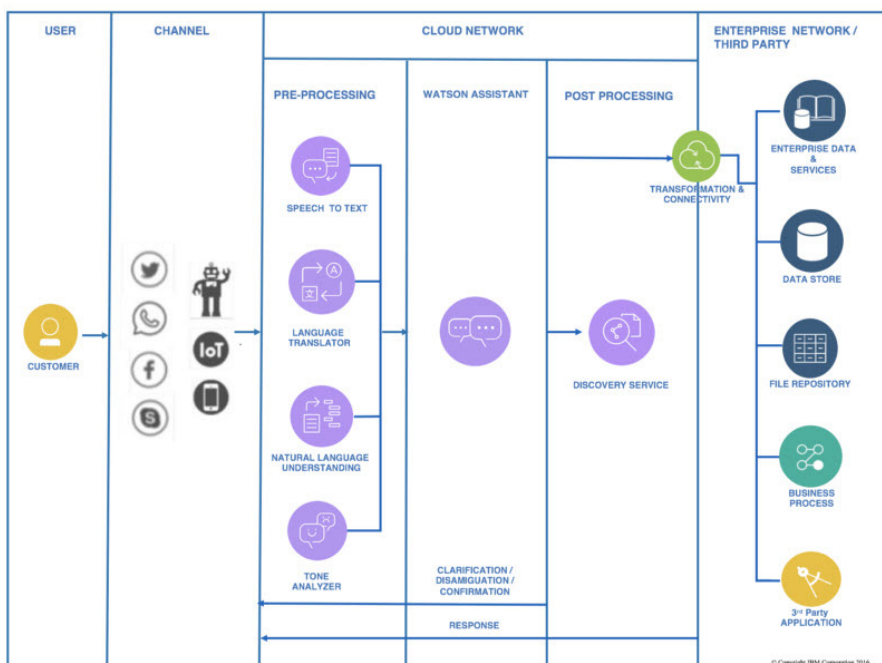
USER

CHANNEL

CLOUD NETWORK

ENTERPRISE NETWORK / THIRD PARTY

PRE-PROCESSING

WATSON ASSISTANT

POST PROCESSING

SPEECH TO TEXT

TRANSFORMATION & CONNECTIVITY

ENTERPRISE DATA & SERVICES

DATA STORE

IoT

CUSTOMER

LANGUAGE TRANSLATOR

DISCOVERY SERVICE

FILE REPOSITORY

NATURAL LANGUAGE UNDERSTANDING

BUSINESS PROCESS

TONE ANALYZER

CLARIFICATION / DISAMIGUATION / CONFIRMATION

3rd Party APPLICATION

RESPONSE

© Copyright IBM Corporation 2016